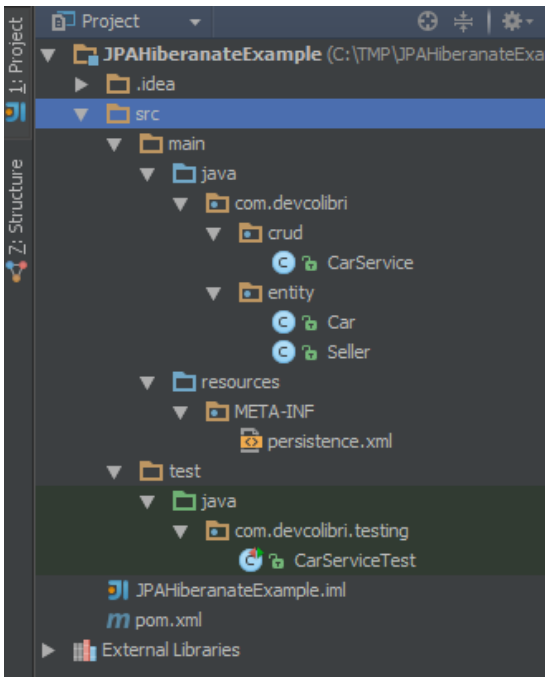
1: Project
7: Structure
Project
JPAHiberanateExample (C:\TMP\JPAHiberanateExa
.idea
src
main
java
com.devcolibri
crud
CarService
entity
Car
Seller
resources
META-INF
persistence.xml
test
java
com.devcolibri.testing
CarServiceTest
JPAHiberanateExample.iml
pom.xml
External Libraries